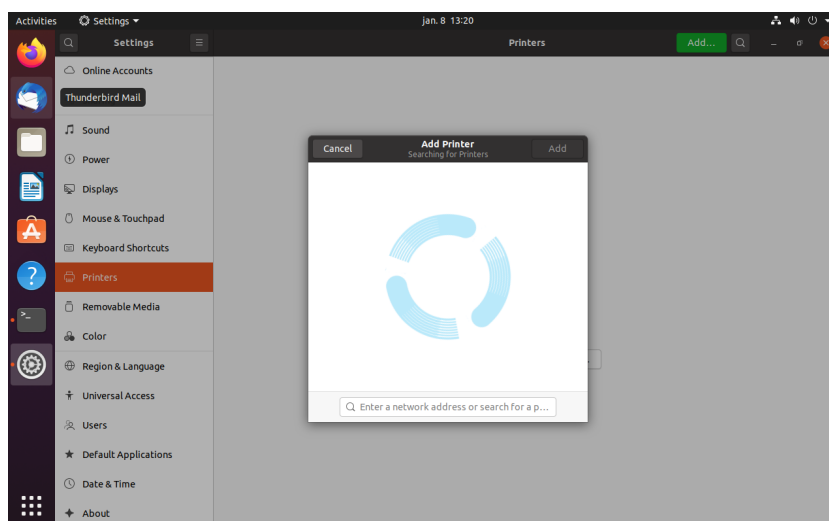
Activities
Settings ▾
jan. 8 13:20

Settings
Printers
Add...

Online Accounts
Thunderbird Mail
Sound
Power
Displays
Mouse & Touchpad
Keyboard Shortcuts
Printers
Removable Media
Color
Region & Language
Universal Access
Users
Default Applications
Date & Time
About

Cancel
Add Printer
Searching for Printers
Add

Enter a network address or search for a p...